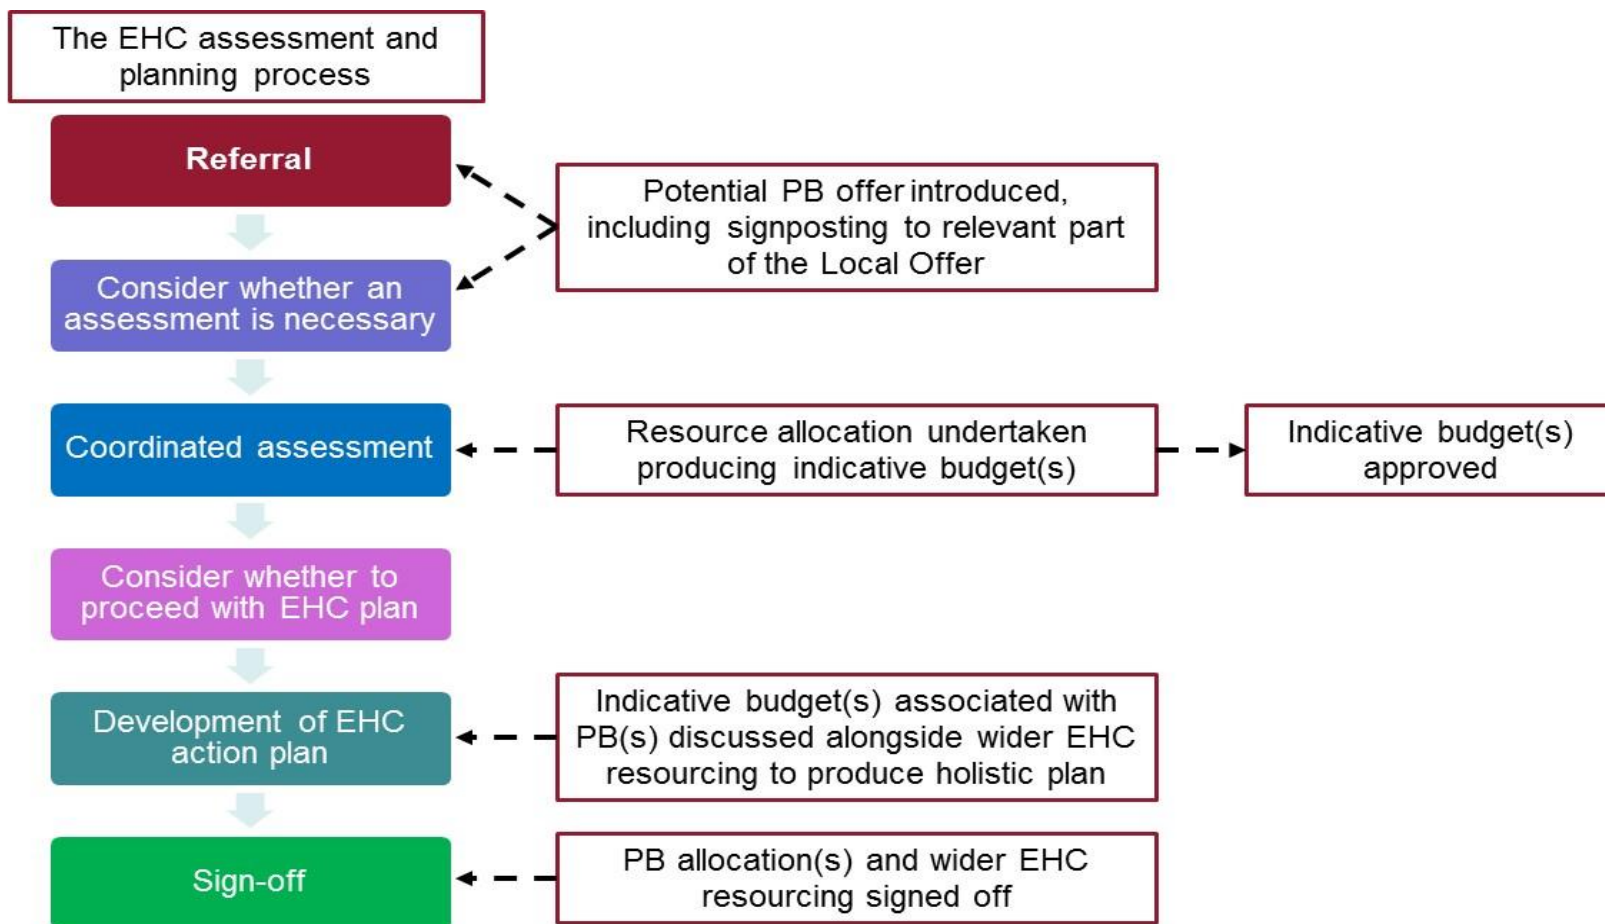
The EHC assessment and planning process

Referral

Potential PB offer introduced, including signposting to relevant part of the Local Offer

Consider whether an assessment is necessary

Coordinated assessment

Resource allocation undertaken producing indicative budget(s)

Indicative budget(s) approved

Consider whether to proceed with EHC plan

Development of EHC action plan

Indicative budget(s) associated with PB(s) discussed alongside wider EHC resourcing to produce holistic plan

Sign-off

PB allocation(s) and wider EHC resourcing signed off